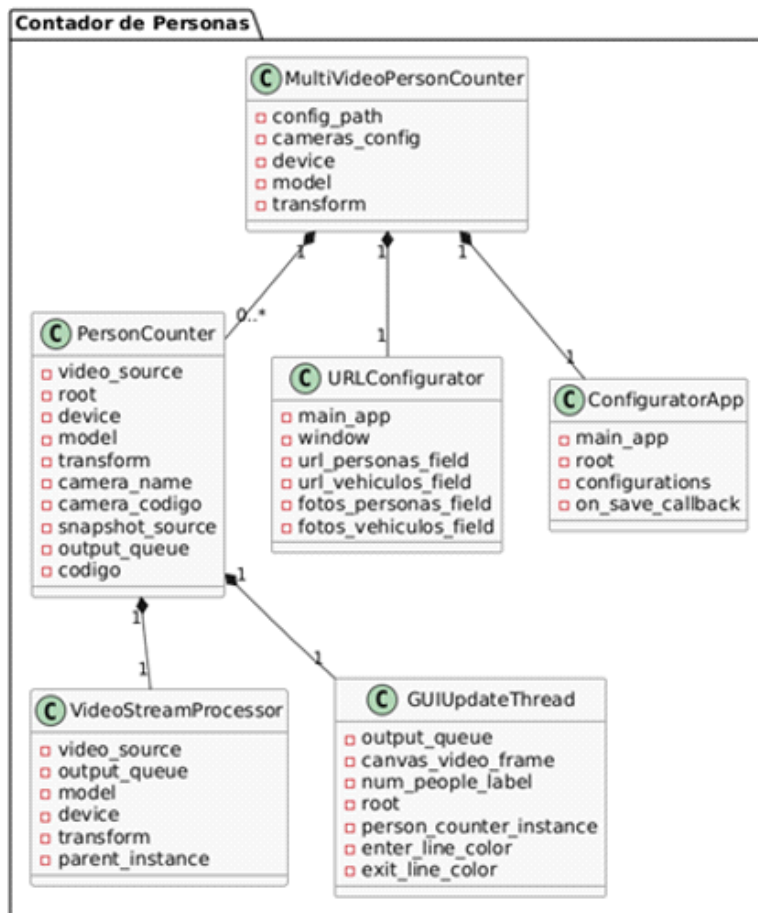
Contador de Personas

C MultiVideoPersonCounter
config_path
cameras_config
device
model
transform

1 1 1

0..*

C PersonCounter
video_source
root
device
model
transform
camera_name
camera_codigo
snapshot_source
output_queue
codigo

1

C URLConfigurator
main_app
window
url_personas_field
url_vehiculos_field
fotos_personas_field
fotos_vehiculos_field

1

C ConfiguratorApp
main_app
root
configurations
on_save_callback

1 1

1 1

C VideoStreamProcessor
video_source
output_queue
model
device
transform
parent_instance

C GUIUpdateThread
output_queue
canvas_video_frame
num_people_label
root
person_counter_instance
enter_line_color
exit_line_color